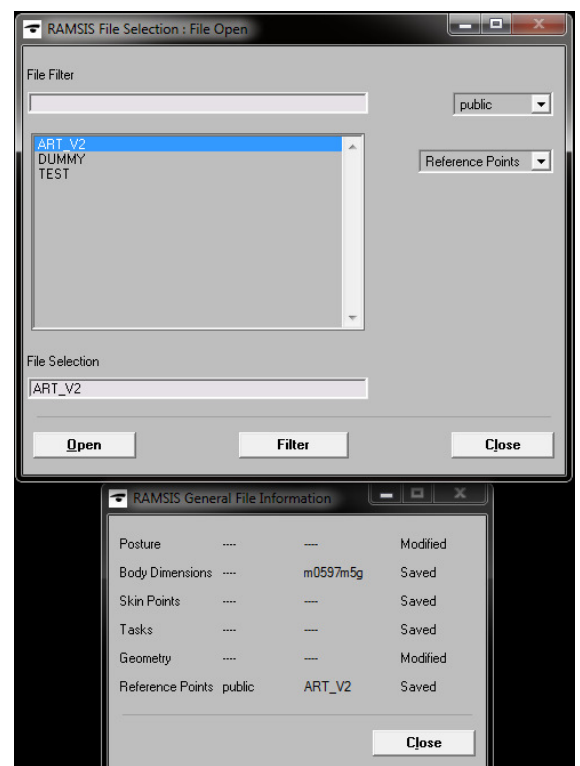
RAMSIS File Selection : File Open

File Filter

public

ART_V2
DUMMY
TEST

Reference Points

File Selection

ART_V2

Open

Filter

Close

RAMSIS General File Information

| Posture | ---- | ---- | Modified |
|---|---|---|---|
| Body Dimensions | ---- | m0597m5g | Saved |
| Skin Points | ---- | ---- | Saved |
| Tasks | ---- | ---- | Saved |
| Geometry | ---- | ---- | Modified |
| Reference Points | public | ART_V2 | Saved |

Close